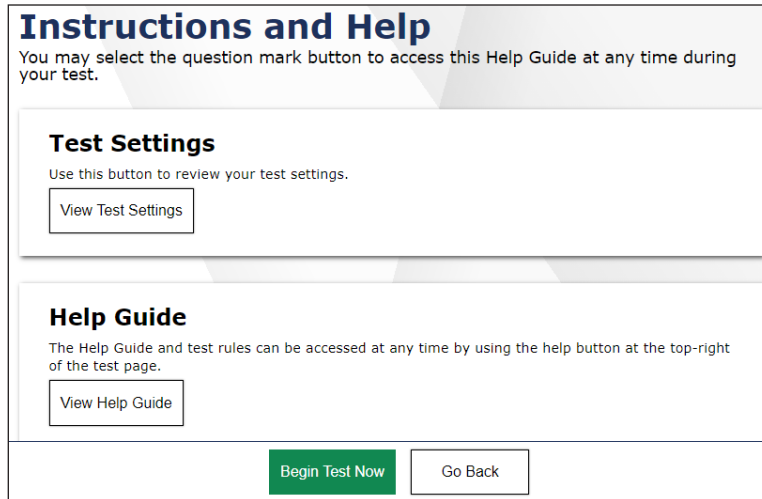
Instructions and Help

You may select the question mark button to access this Help Guide at any time during your test.

Test Settings

Use this button to review your test settings.

View Test Settings

Help Guide

The Help Guide and test rules can be accessed at any time by using the help button at the top-right of the test page.

View Help Guide

Begin Test Now

Go Back